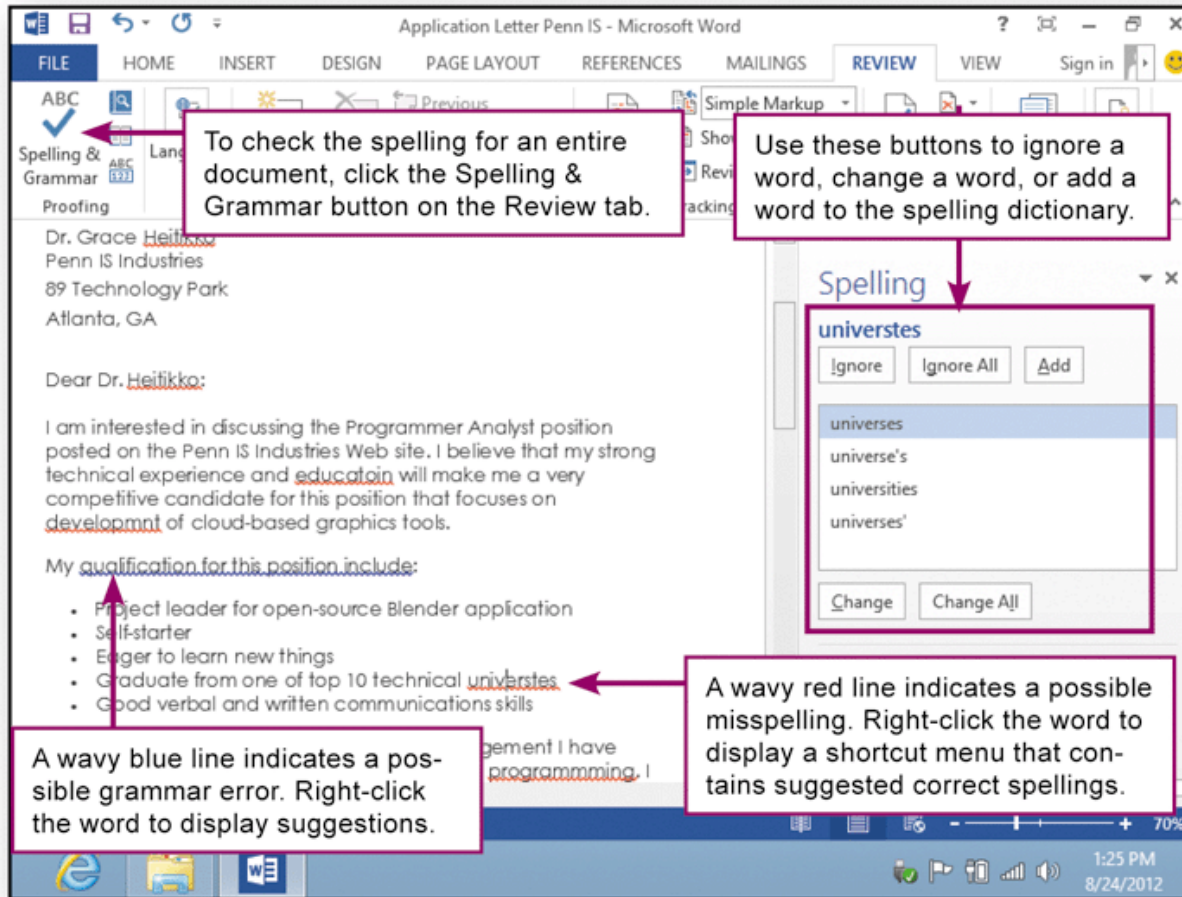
Application Letter Penn IS - Microsoft Word
? – ×
FILE HOME INSERT DESIGN PAGE LAYOUT REFERENCES MAILINGS REVIEW VIEW Sign in
ABC
Spelling & Grammar
Lang
Previous
Simple Markup
Show
Revi
Proofing
racking

To check the spelling for an entire document, click the Spelling & Grammar button on the Review tab.

Use these buttons to ignore a word, change a word, or add a word to the spelling dictionary.

Dr. Grace Heifikko
Penn IS Industries
89 Technology Park
Atlanta, GA

Dear Dr. Heifikko:

I am interested in discussing the Programmer Analyst position posted on the Penn IS Industries Web site. I believe that my strong technical experience and educatoin will make me a very competitive candidate for this position that focuses on developmnt of cloud-based graphics tools.

My qualification for this position include:

- Project leader for open-source Blender application
- Self-starter
- Eager to learn new things
- Graduate from one of top 10 technical universtes
- Good verbal and written communications skills

gement I have
programmming. I

Spelling
universtes
Ignore Ignore All Add
universes
universe's
universities
universes'
Change Change All

A wavy red line indicates a possible misspelling. Right-click the word to display a shortcut menu that contains suggested correct spellings.

A wavy blue line indicates a possible grammar error. Right-click the word to display suggestions.

70%
1:25 PM
8/24/2012